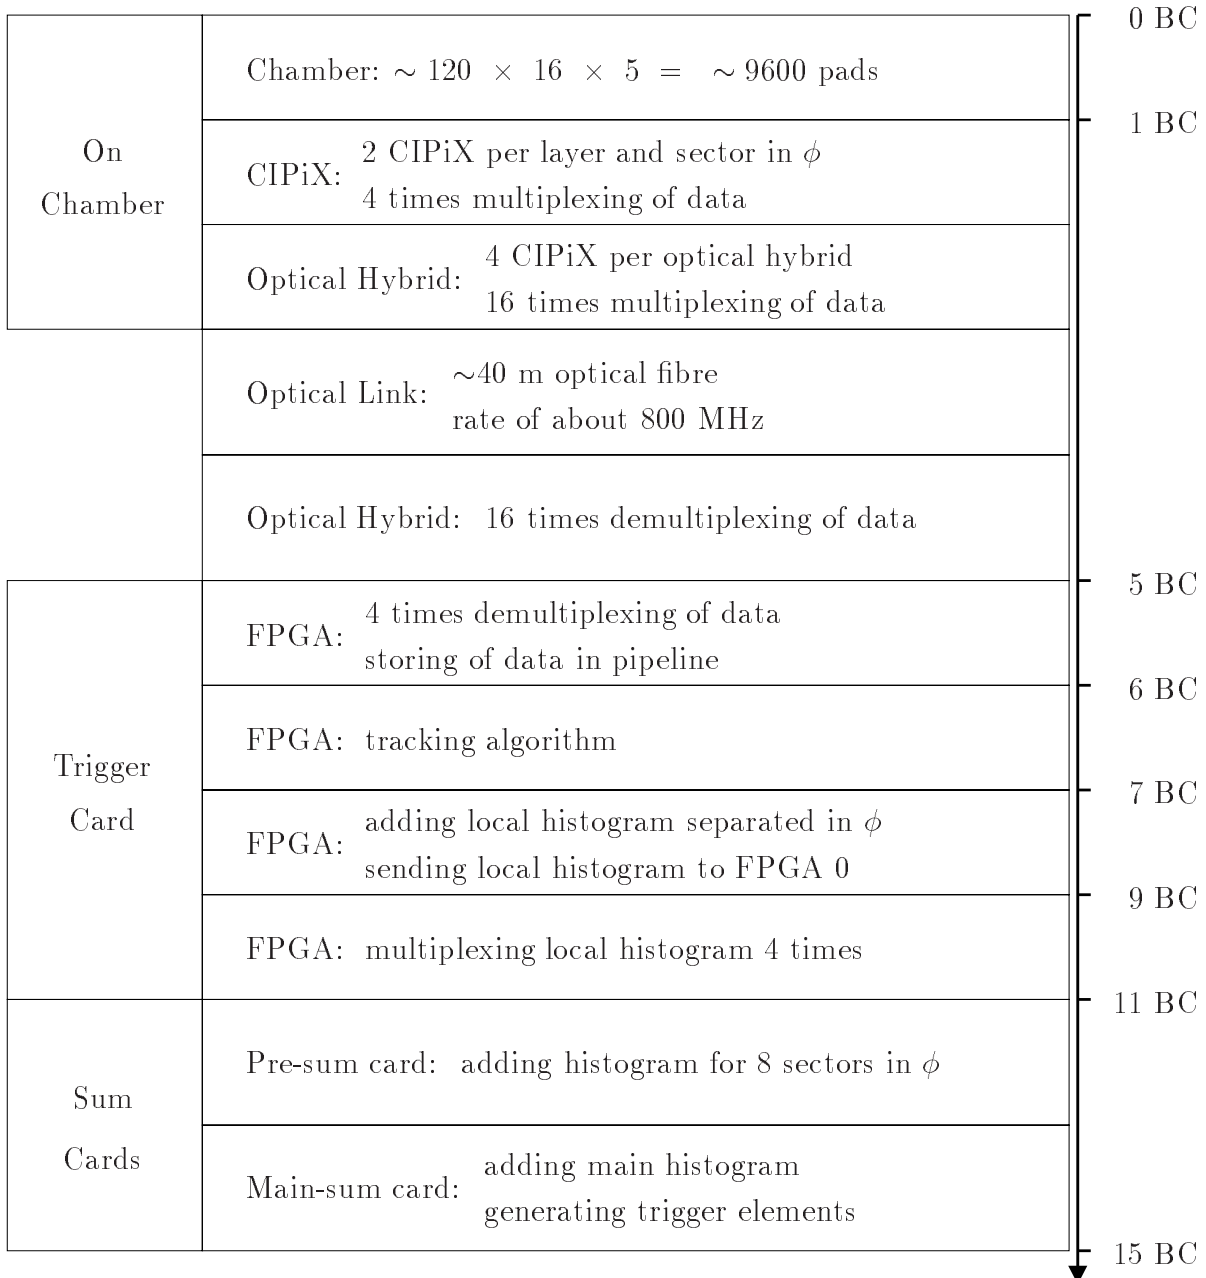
| | | |
|---|---|---|
| On Chamber | Chamber: $\sim 120 \times 16 \times 5 = \sim 9600$ pads | 0 BC |
| | CIPiX: 2 CIPiX per layer and sector in $\phi$ 4 times multiplexing of data | 1 BC |
| | Optical Hybrid: 4 CIPiX per optical hybrid 16 times multiplexing of data | |
| | Optical Link: $\sim$40 m optical fibre rate of about 800 MHz | |
| | Optical Hybrid: 16 times demultiplexing of data | |
| Trigger Card | FPGA: 4 times demultiplexing of data storing of data in pipeline | 5 BC |
| | FPGA: tracking algorithm | 6 BC |
| | FPGA: adding local histogram separated in $\phi$ sending local histogram to FPGA 0 | 7 BC |
| | FPGA: multiplexing local histogram 4 times | 9 BC |
| Sum Cards | Pre-sum card: adding histogram for 8 sectors in $\phi$ | 11 BC |
| | Main-sum card: adding main histogram generating trigger elements | |
| | | 15 BC |